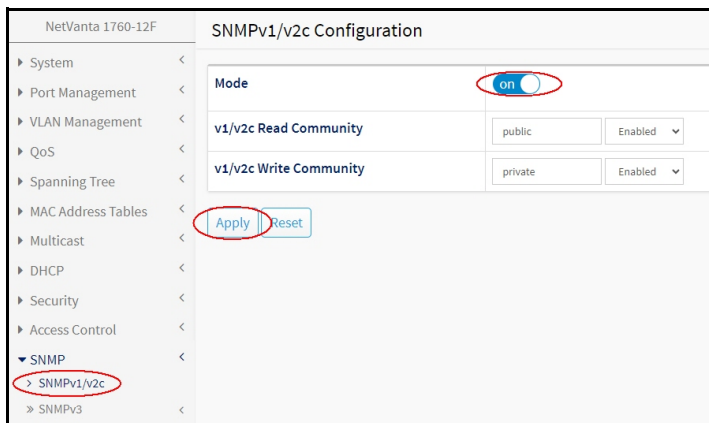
NetVanta 1760-12F

▸ System <
▸ Port Management <
▸ VLAN Management <
▸ QoS <
▸ Spanning Tree <
▸ MAC Address Tables <
▸ Multicast <
▸ DHCP <
▸ Security <
▸ Access Control <
▾ SNMP <
› SNMPv1/v2c
» SNMPv3 <

SNMPv1/v2c Configuration

| Mode | on |
|---|---|
| v1/v2c Read Community | public Enabled |
| v1/v2c Write Community | private Enabled |

Apply Reset